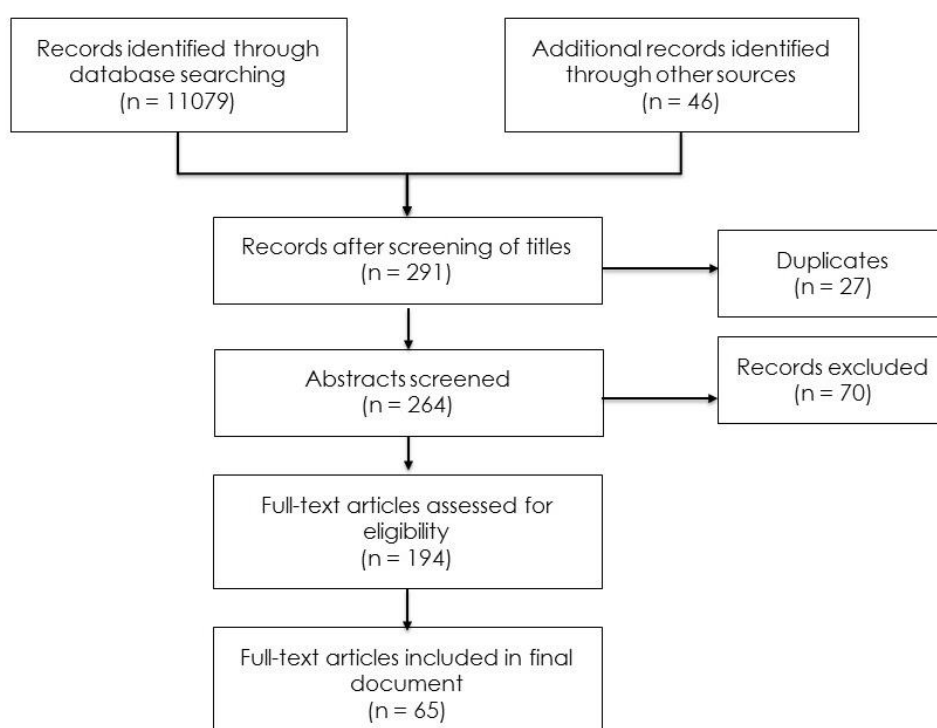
Records identified through database searching
(n = 11079)

Additional records identified through other sources
(n = 46)

Records after screening of titles
(n = 291)

Duplicates
(n = 27)

Abstracts screened
(n = 264)

Records excluded
(n = 70)

Full-text articles assessed for eligibility
(n = 194)

Full-text articles included in final document
(n = 65)